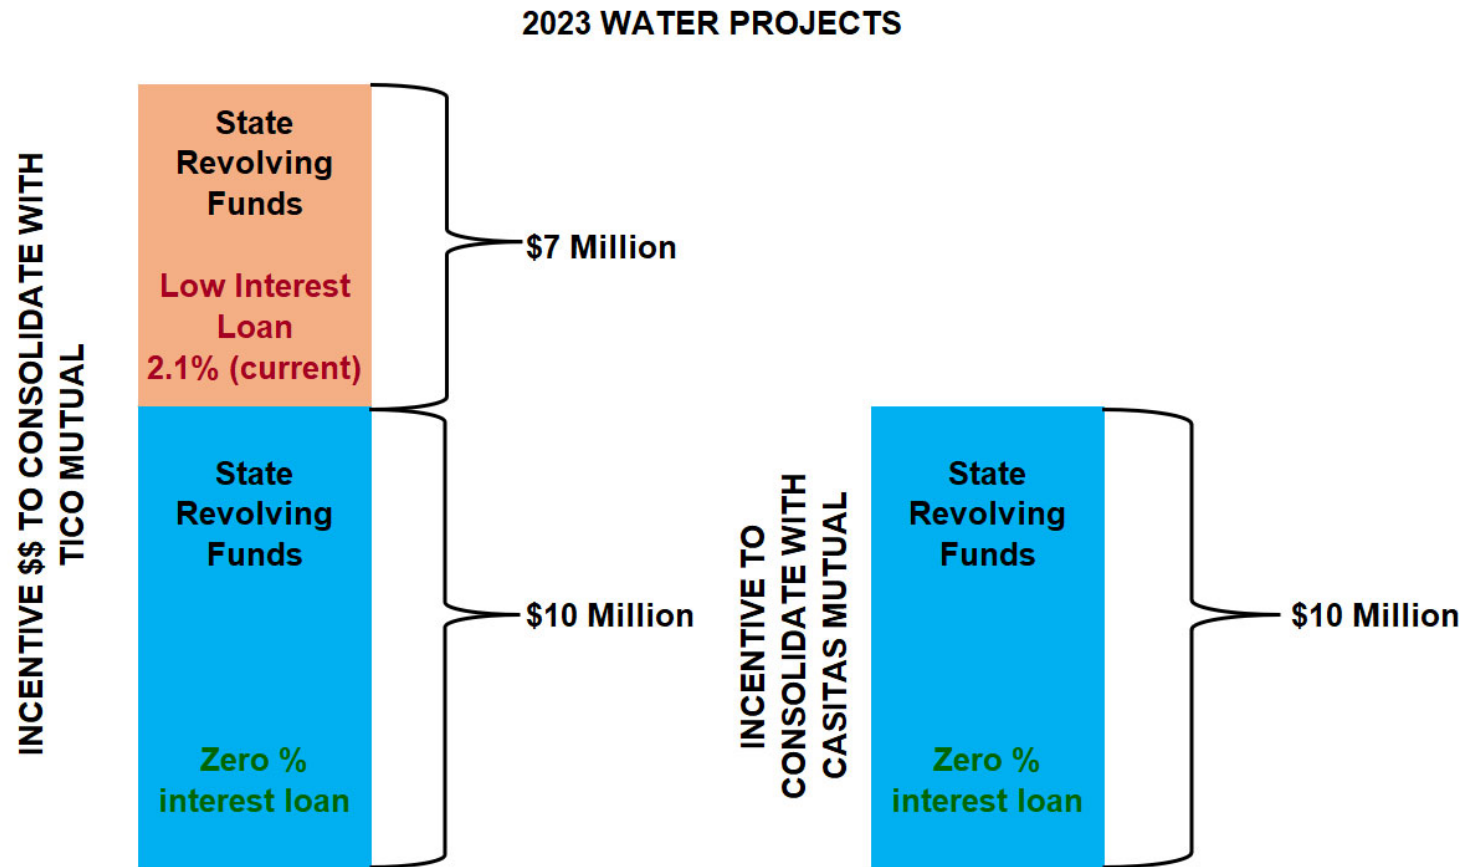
2023 WATER PROJECTS

INCENTIVE $$ TO CONSOLIDATE WITH TICO MUTUAL

State Revolving Funds

Low Interest Loan 2.1% (current)

$7 Million

State Revolving Funds

Zero % interest loan

$10 Million

INCENTIVE TO CONSOLIDATE WITH CASITAS MUTUAL

State Revolving Funds

Zero % interest loan

$10 Million